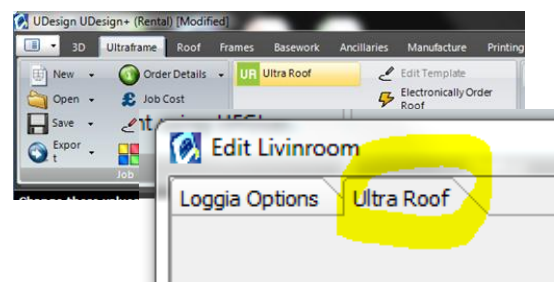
UDesign UDesign+ (Rental) [Modified]

3D Ultraframe Roof Frames Basework Ancillaries Manufacture Printing

New Open Save Export

Order Details Job Cost

Job

UR Ultra Roof

Edit Template

Electronically Order Roof

Edit Livinroom

Loggia Options Ultra Roof